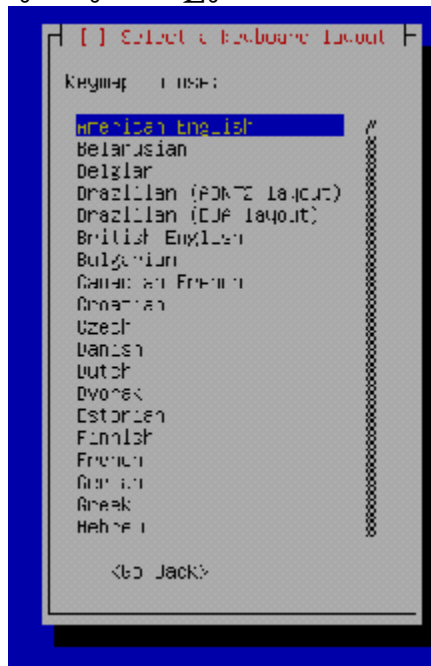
[!] Select a keyboard layout

Keymap to use:

American English
Belarusian
Belgian
Brazilian (ABNT2 layout)
Brazilian (EUA layout)
British English
Bulgarian
Canadian French
Croatian
Czech
Danish
Dutch
Dvorak
Estonian
Finnish
French
German
Greek
Hebrew

<Go Back>